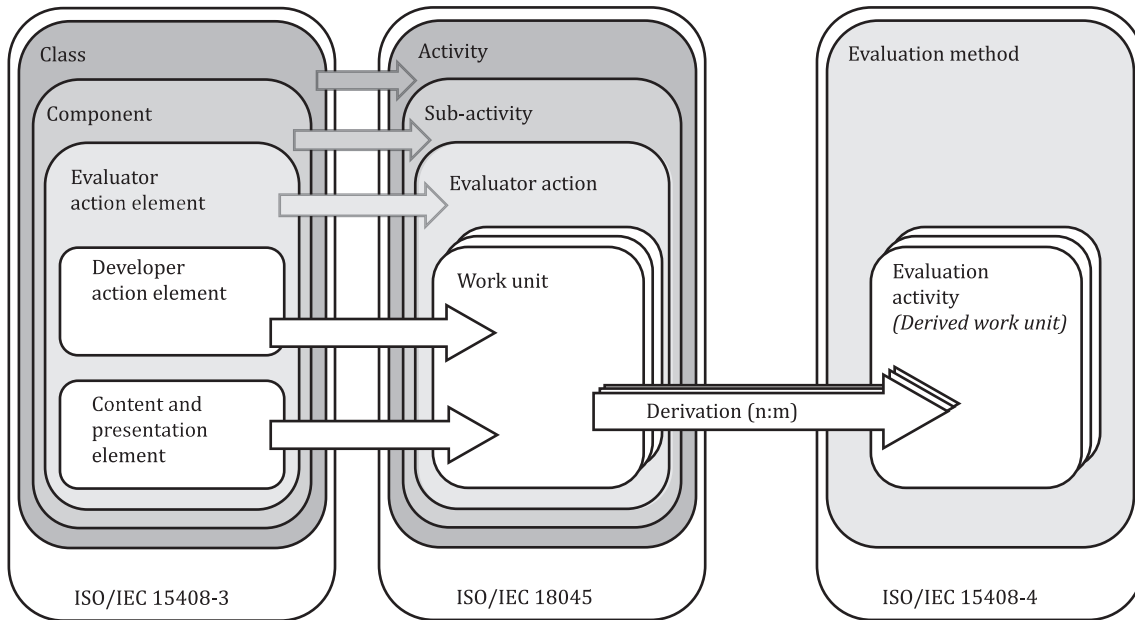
Class

Component

Evaluator action element

Developer action element

Content and presentation element

ISO/IEC 15408-3

Activity

Sub-activity

Evaluator action

Work unit

ISO/IEC 18045

Derivation (n:m)

Evaluation method

Evaluation activity
*(Derived work unit)*

ISO/IEC 15408-4